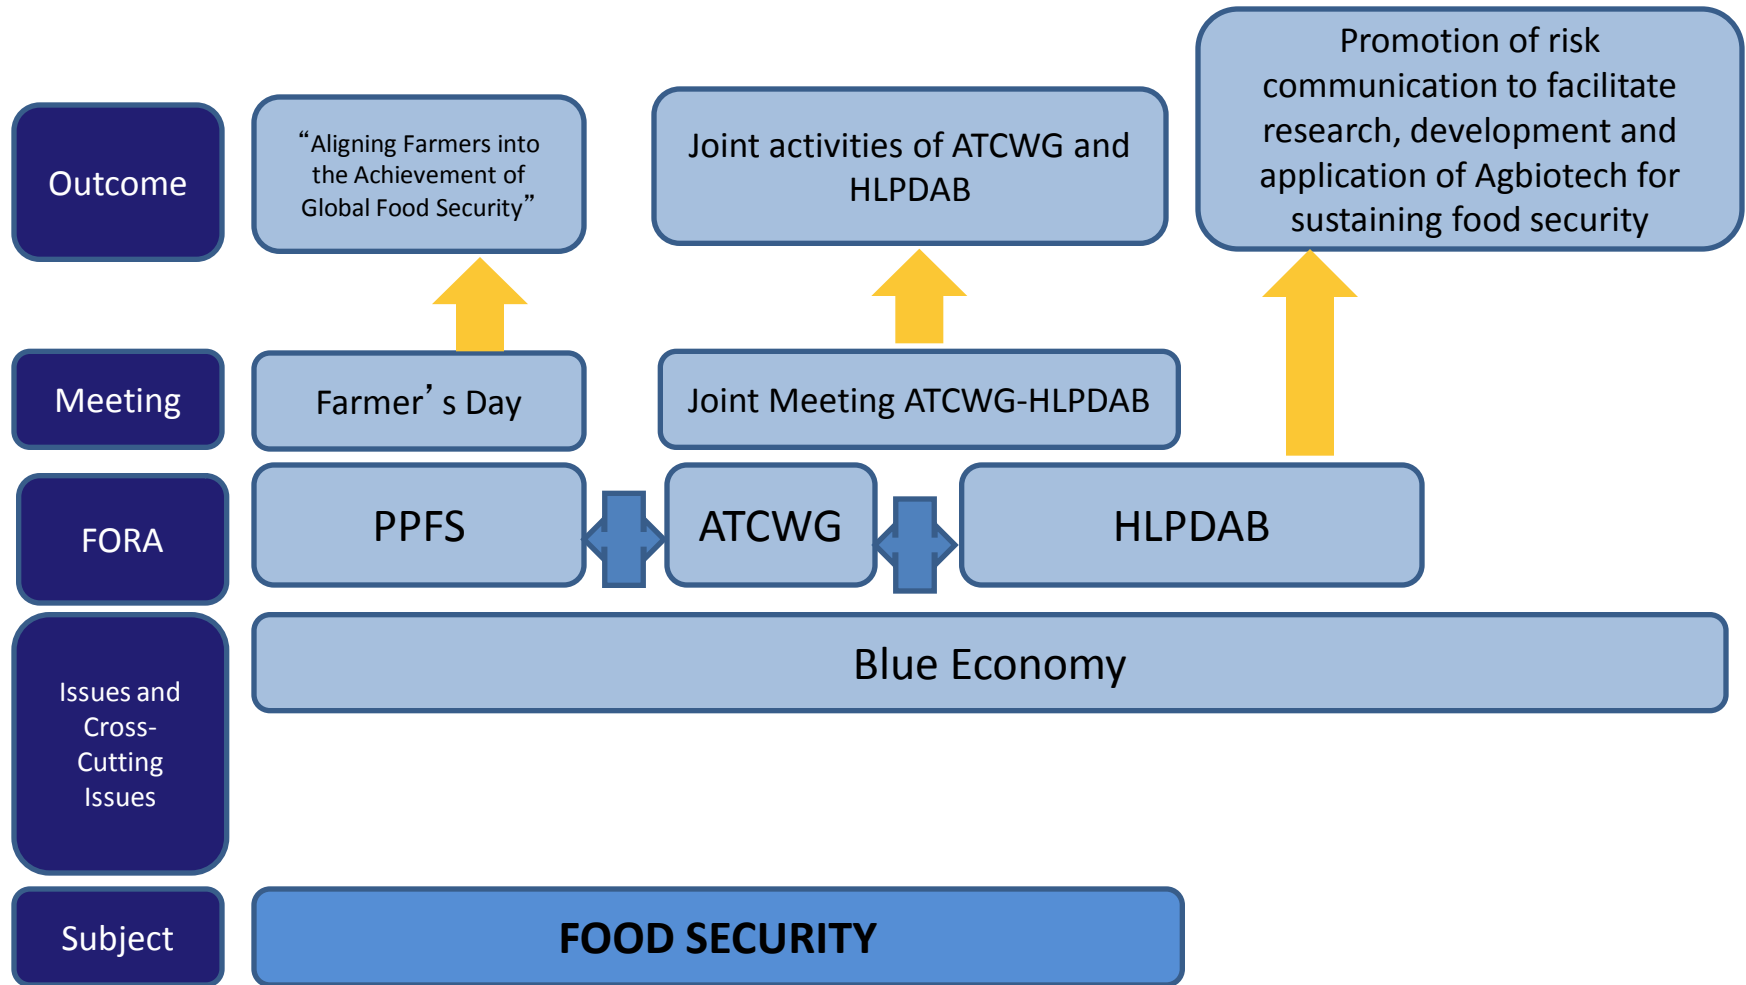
Outcome

“Aligning Farmers into the Achievement of Global Food Security”

Joint activities of ATCWG and HLPDAB

Promotion of risk communication to facilitate research, development and application of Agbiotech for sustaining food security

Meeting

Farmer’s Day

Joint Meeting ATCWG-HLPDAB

FORA

PPFS

ATCWG

HLPDAB

Issues and Cross-Cutting Issues

Blue Economy

Subject

FOOD SECURITY